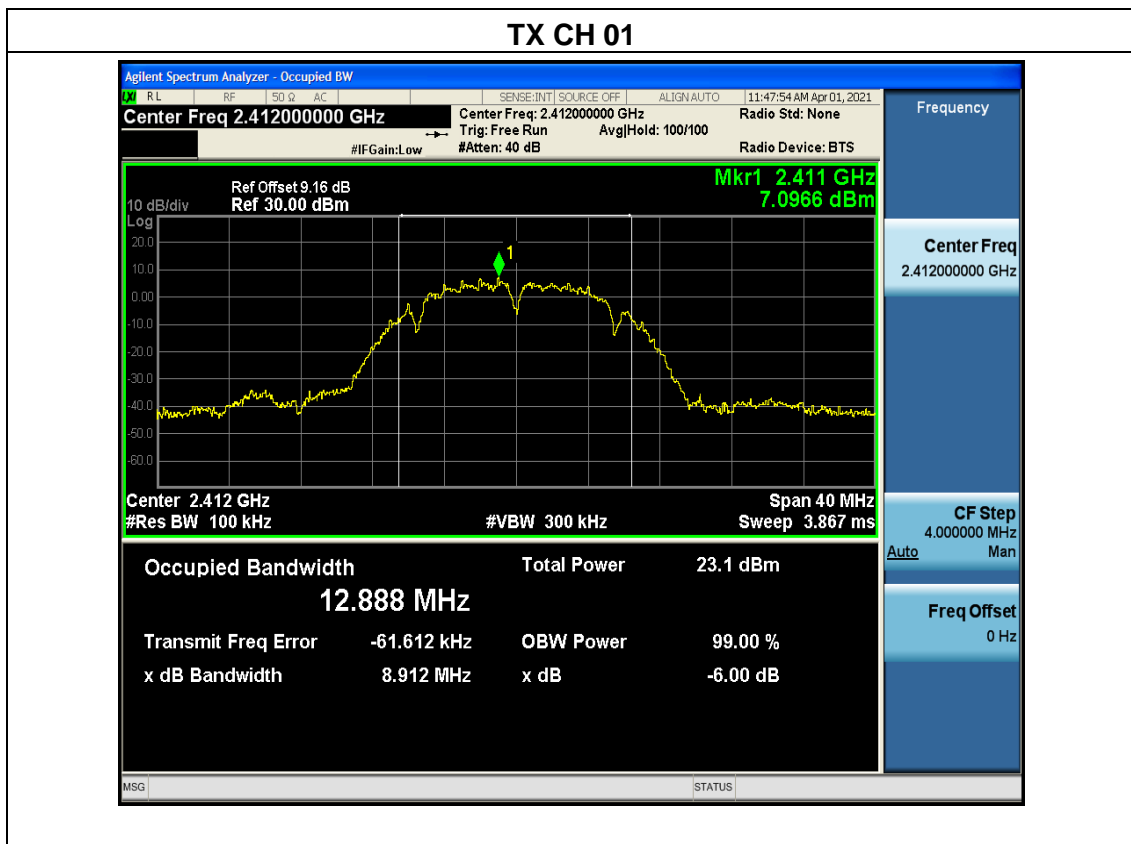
TX CH 01

Agilent Spectrum Analyzer - Occupied BW

LXI RL RF 50 Ω AC SENSE:INT SOURCE OFF ALIGN AUTO 11:47:54 AM Apr 01, 2021

Center Freq 2.412000000 GHz

Center Freq: 2.412000000 GHz
Trig: Free Run Avg|Hold: 100/100
#IFGain:Low #Atten: 40 dB

Radio Std: None

Radio Device: BTS

Frequency

Ref Offset 9.16 dB
10 dB/div Ref 30.00 dBm
Log

Mkr1 2.411 GHz
7.0966 dBm

20.0
10.0
0.00
-10.0
-20.0
-30.0
-40.0
-50.0
-60.0

1

Center 2.412 GHz
#Res BW 100 kHz
#VBW 300 kHz
Span 40 MHz
Sweep 3.867 ms

Center Freq
2.412000000 GHz

CF Step
4.000000 MHz
Auto Man

Freq Offset
0 Hz

Occupied Bandwidth
12.888 MHz

Total Power 23.1 dBm

Transmit Freq Error -61.612 kHz
OBW Power 99.00 %

x dB Bandwidth 8.912 MHz
x dB -6.00 dB

MSG
STATUS